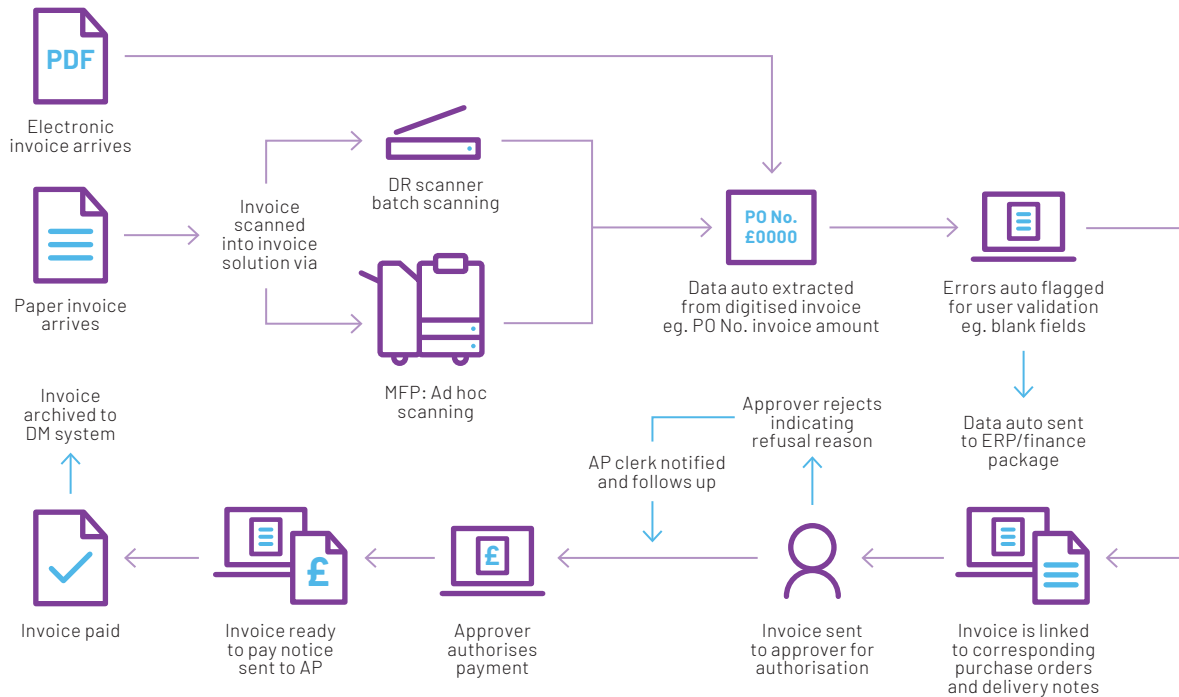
PDF

Electronic invoice arrives

Paper invoice arrives

Invoice scanned into invoice solution via

DR scanner batch scanning

MFP: Ad hoc scanning

PO No. £0000

Data auto extracted from digitised invoice eg. PO No. invoice amount

Errors auto flagged for user validation eg. blank fields

Data auto sent to ERP/finance package

Invoice is linked to corresponding purchase orders and delivery notes

Invoice sent to approver for authorisation

Approver rejects indicating refusal reason

AP clerk notified and follows up

Approver authorises payment

£

Invoice ready to pay notice sent to AP

£

Invoice paid

Invoice archived to DM system